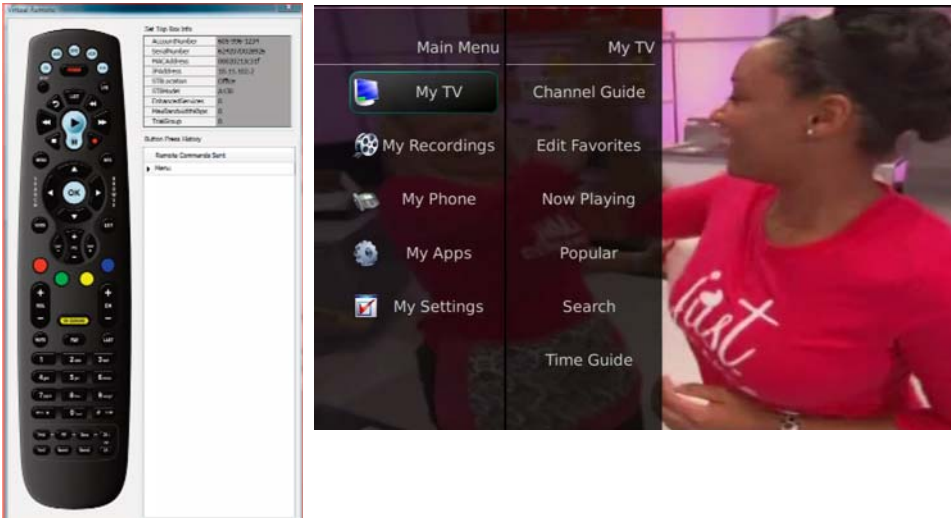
Virtual Remote

Set Top Box Info

| AccountNumber | 905-556-1234 |
|---|---|
| SerialNumber | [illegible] |
| MACAddress | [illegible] |
| IPAddress | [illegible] |
| STBLocation | Office |
| STBModel | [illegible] |
| EnhancedServices | 0 |
| MaxBandwidthMbps | 0 |
| TrialGroup | 0 |

Button Press History

Remote Commands Sent

Menu

OK

Main Menu

My TV

My Recordings

My Phone

My Apps

My Settings

My TV

Channel Guide

Edit Favorites

Now Playing

Popular

Search

Time Guide